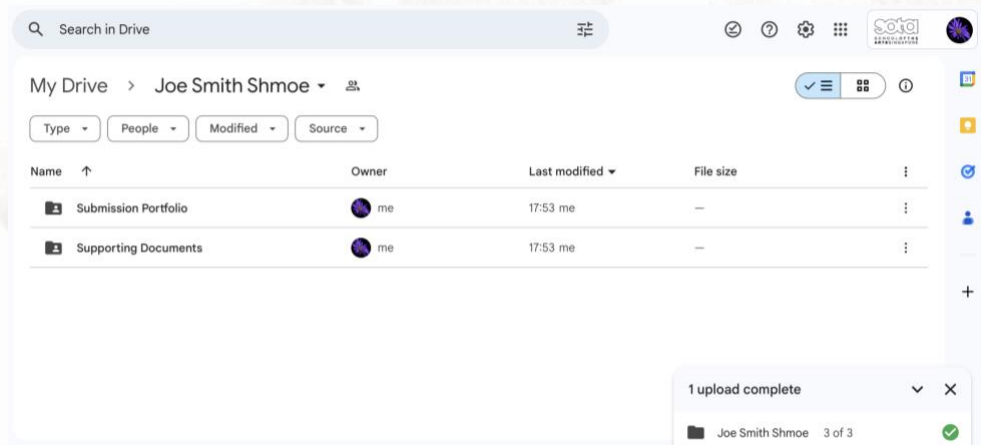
Search in Drive

My Drive > Joe Smith Shmoe

Type People Modified Source

| Name ↑ | Owner | Last modified | File size |
|---|---|---|---|
| Submission Portfolio | me | 17:53 me | — |
| Supporting Documents | me | 17:53 me | — |

1 upload complete

Joe Smith Shmoe 3 of 3